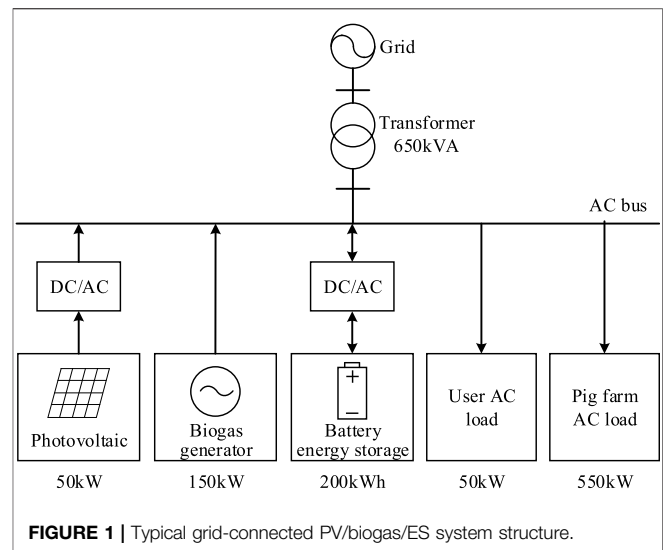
Grid

Transformer
650kVA

AC bus

DC/AC

DC/AC

Photovoltaic

Biogas generator

+
−
Battery energy storage

User AC load

Pig farm AC load

50kW

150kW

200kWh

50kW

550kW

FIGURE 1 | Typical grid-connected PV/biogas/ES system structure.